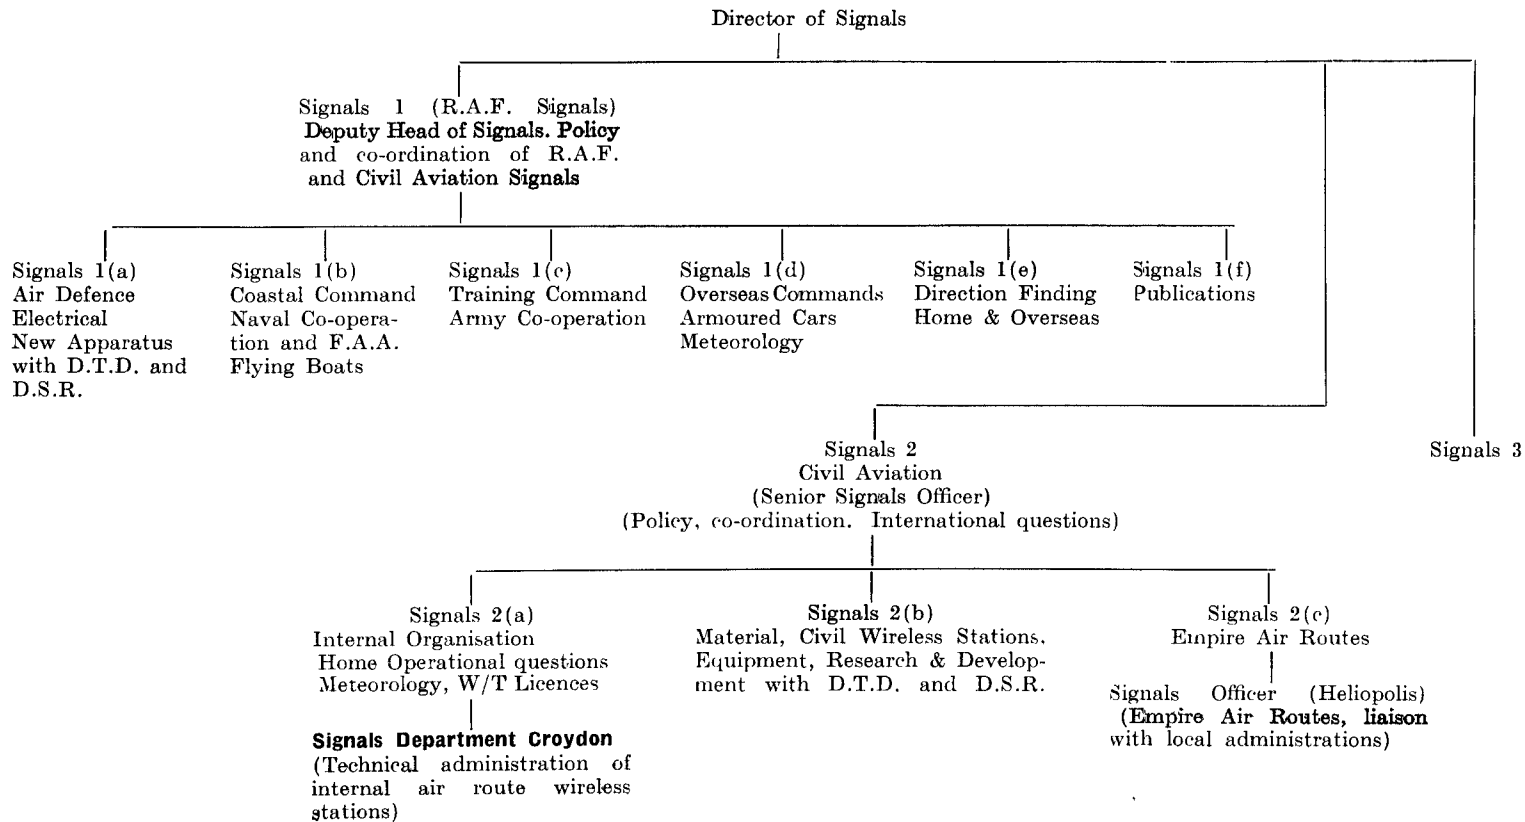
Director of Signals

Signals 1 (R.A.F. Signals) Deputy Head of Signals. Policy and co-ordination of R.A.F. and Civil Aviation Signals

Signals 1(a) Air Defence Electrical New Apparatus with D.T.D. and D.S.R.

Signals 1(b) Coastal Command Naval Co-operation and F.A.A. Flying Boats

Signals 1(c) Training Command Army Co-operation

Signals 1(d) Overseas Commands Armoured Cars Meteorology

Signals 1(e) Direction Finding Home & Overseas

Signals 1(f) Publications

Signals 2 Civil Aviation (Senior Signals Officer) (Policy, co-ordination. International questions)

Signals 3

Signals 2(a) Internal Organisation Home Operational questions Meteorology, W/T Licences

Signals Department Croydon (Technical administration of internal air route wireless stations)

Signals 2(b) Material, Civil Wireless Stations, Equipment, Research & Development with D.T.D. and D.S.R.

Signals 2(c) Empire Air Routes

Signals Officer (Heliopolis) (Empire Air Routes, liaison with local administrations)